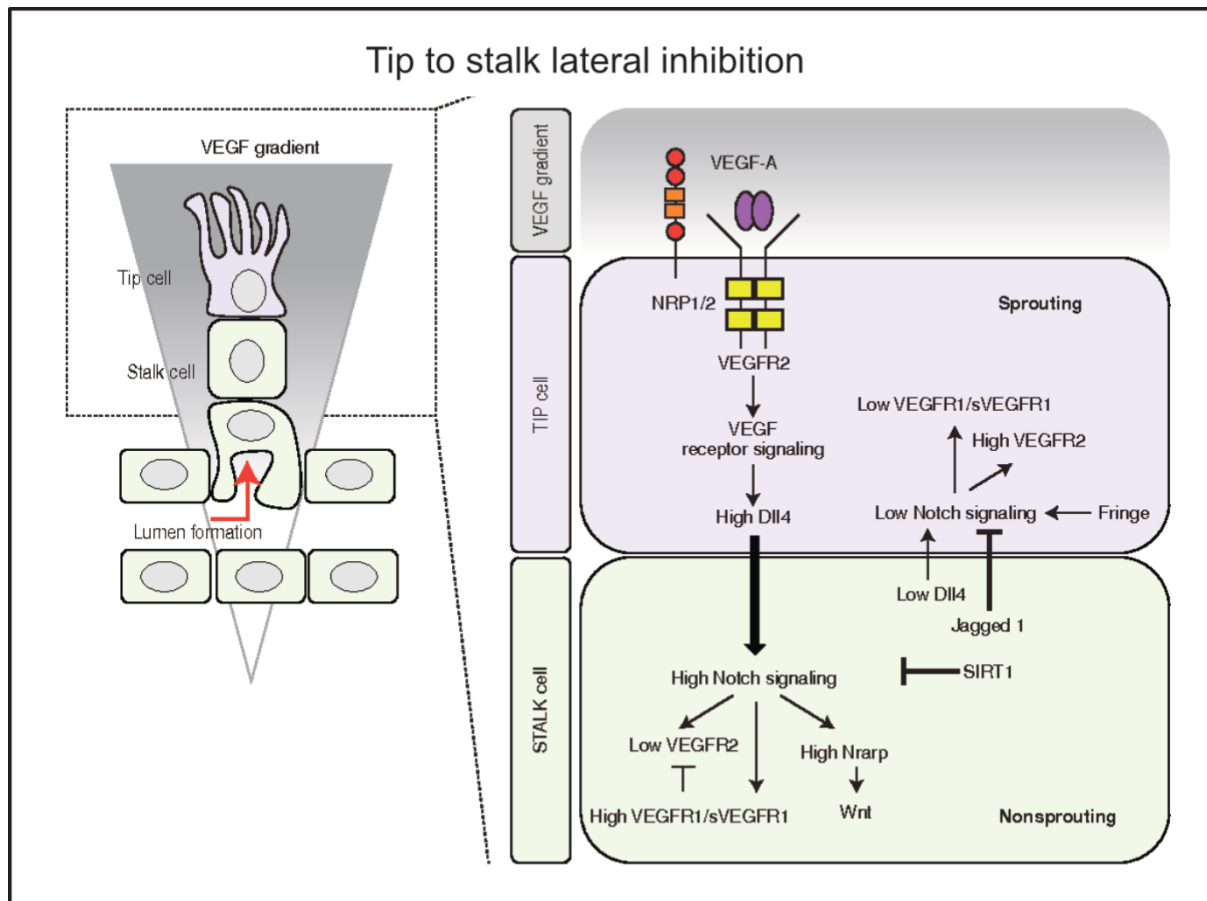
Tip to stalk lateral inhibition

VEGF gradient

Tip cell

Stalk cell

Lumen formation

VEGF gradient

VEGF-A

NRP1/2

VEGFR2

Sprouting

TIP cell

VEGF receptor signaling

High Dll4

Low VEGFR1/sVEGFR1

High VEGFR2

Low Notch signaling

Fringe

Low Dll4

Jagged 1

STALK cell

High Notch signaling

SIRT1

Low VEGFR2

High Nrarp

High VEGFR1/sVEGFR1

Wnt

Nonsprouting